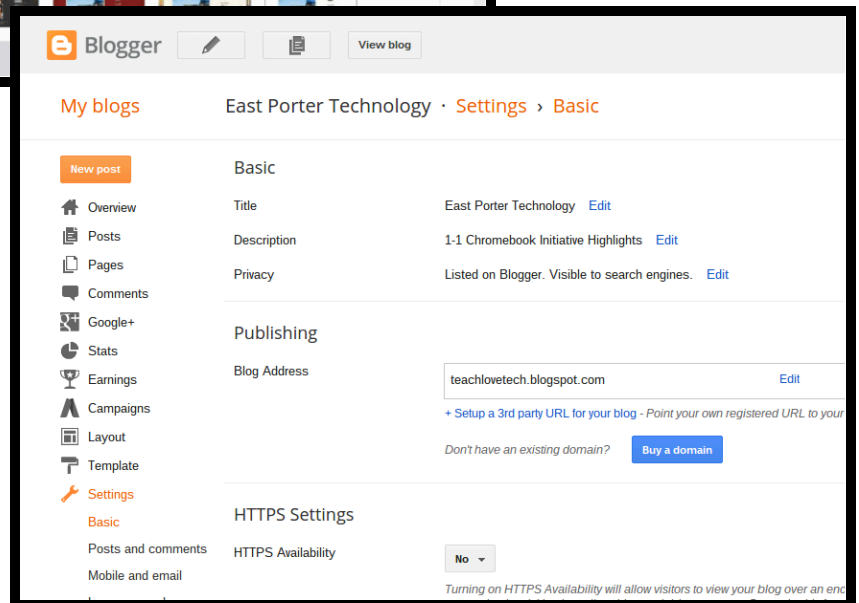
Blogger

View blog

My blogs

East Porter Technology · Settings › Basic

New post

Overview
Posts
Pages
Comments
Google+
Stats
Earnings
Campaigns
Layout
Template
Settings
Basic
Posts and comments
Mobile and email

Basic

Title
East Porter Technology Edit

Description
1-1 Chromebook Initiative Highlights Edit

Privacy
Listed on Blogger. Visible to search engines. Edit

Publishing

Blog Address
teachlovetech.blogspot.com Edit

+ Setup a 3rd party URL for your blog - Point your own registered URL to your

Don't have an existing domain? Buy a domain

HTTPS Settings

HTTPS Availability
No

Turning on HTTPS Availability will allow visitors to view your blog over an enc